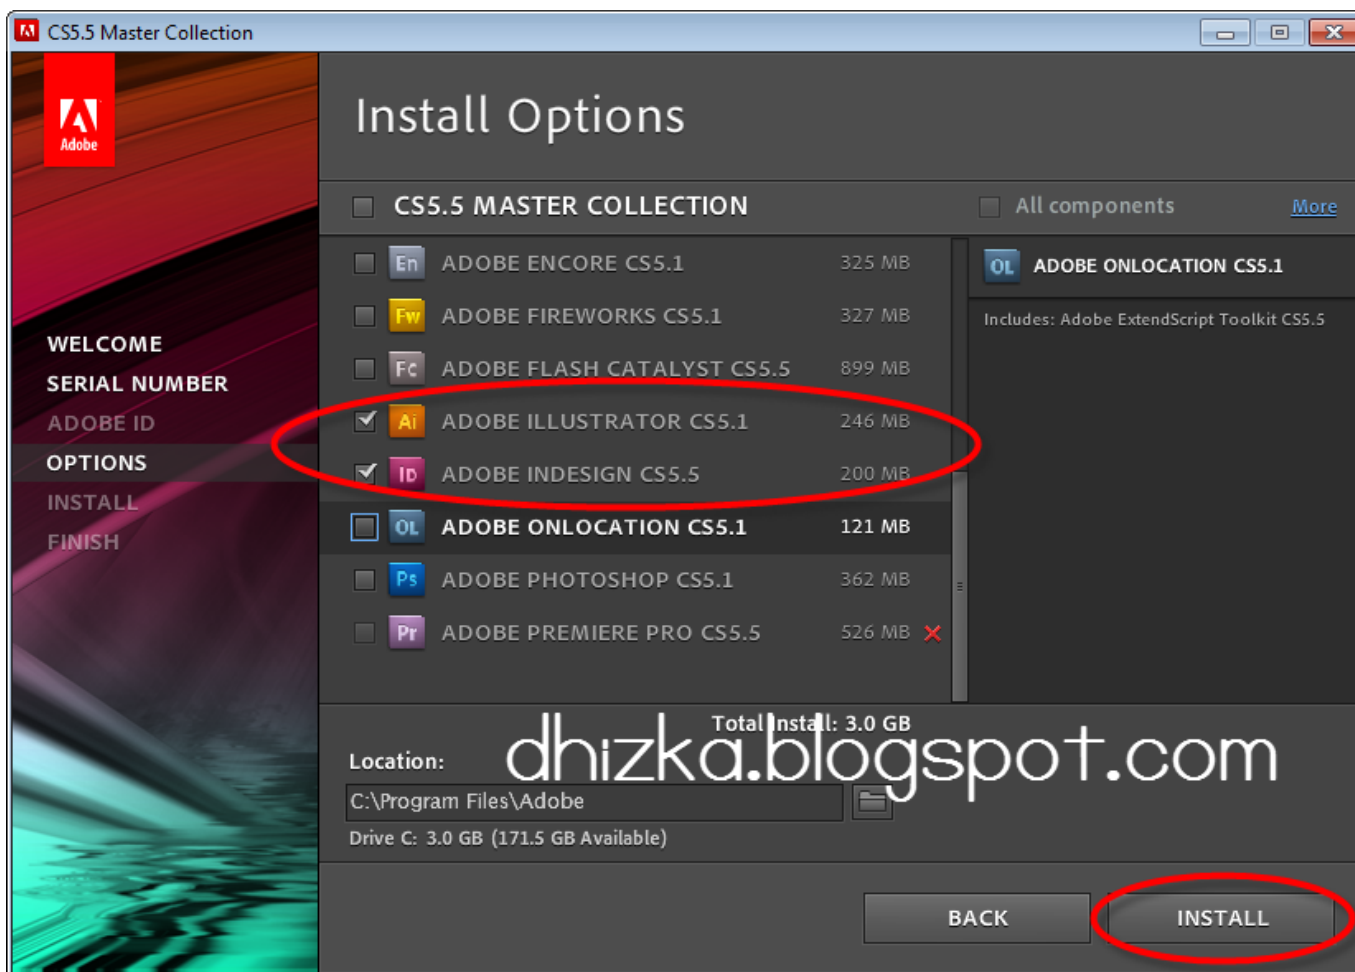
CS5.5 Master Collection

Adobe

WELCOME
SERIAL NUMBER
ADOBE ID
OPTIONS
INSTALL
FINISH

Install Options

CS5.5 MASTER COLLECTION

All components

More

En ADOBE ENCORE CS5.1 325 MB
Fw ADOBE FIREWORKS CS5.1 327 MB
Fc ADOBE FLASH CATALYST CS5.5 899 MB
Ai ADOBE ILLUSTRATOR CS5.1 246 MB
ID ADOBE INDESIGN CS5.5 200 MB
OL ADOBE ONLOCATION CS5.1 121 MB
Ps ADOBE PHOTOSHOP CS5.1 362 MB
Pr ADOBE PREMIERE PRO CS5.5 526 MB

OL ADOBE ONLOCATION CS5.1

Includes: Adobe ExtendScript Toolkit CS5.5

Total Install: 3.0 GB

dhizka.blogspot.com

Location:

C:\Program Files\Adobe

Drive C: 3.0 GB (171.5 GB Available)

BACK

INSTALL